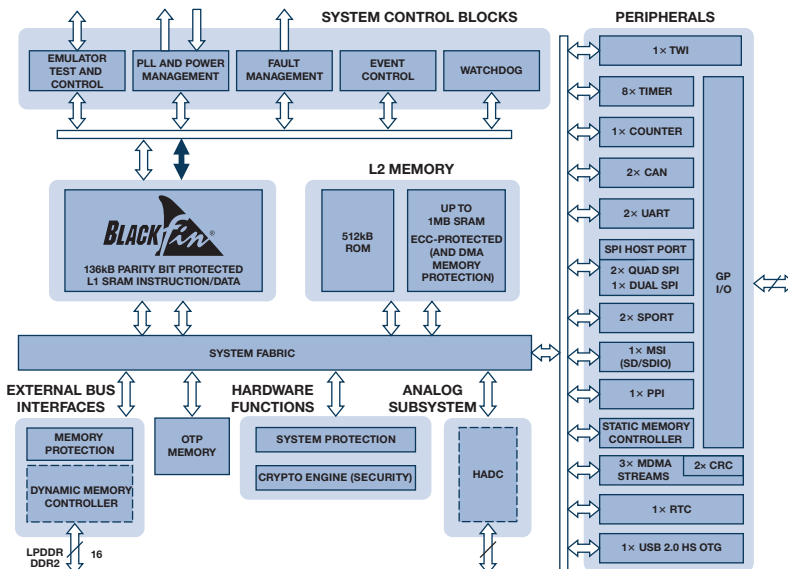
SYSTEM CONTROL BLOCKS

EMULATOR TEST AND CONTROL

PLL AND POWER MANAGEMENT

FAULT MANAGEMENT

EVENT CONTROL

WATCHDOG

BLACKfin®

136kB PARITY BIT PROTECTED L1 SRAM INSTRUCTION/DATA

L2 MEMORY

512kB ROM

UP TO 1MB SRAM ECC-PROTECTED (AND DMA MEMORY PROTECTION)

SYSTEM FABRIC

EXTERNAL BUS INTERFACES

MEMORY PROTECTION

DYNAMIC MEMORY CONTROLLER

LPDDR DDR2

16

OTP MEMORY

HARDWARE FUNCTIONS

SYSTEM PROTECTION

CRYPTO ENGINE (SECURITY)

ANALOG SUBSYSTEM

HADC

PERIPHERALS

1× TWI

8× TIMER

1× COUNTER

2× CAN

2× UART

SPI HOST PORT

2× QUAD SPI 1× DUAL SPI

2× SPORT

1× MSI (SD/SDIO)

1× PPI

STATIC MEMORY CONTROLLER

3× MDMA STREAMS

2× CRC

1× RTC

1× USB 2.0 HS OTG

GP I/O